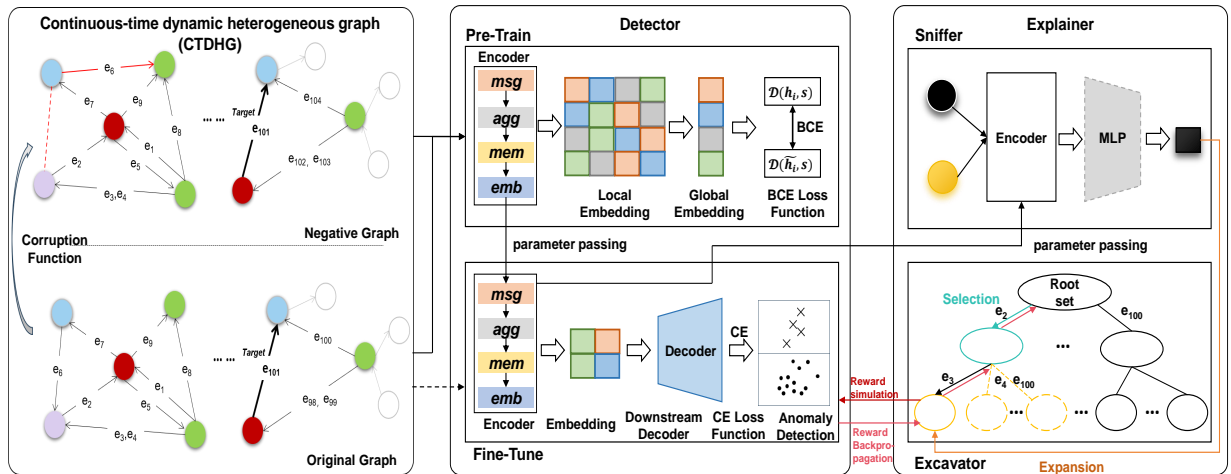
Continuous-time dynamic heterogeneous graph (CTDHG)

$e_6$ $e_7$ $e_9$ $e_8$ $e_1$ $e_2$ $e_5$ $e_3,e_4$ …… Target $e_{101}$ $e_{104}$ $e_{102}$, $e_{103}$

Corruption Function

Negative Graph

$e_7$ $e_9$ $e_6$ $e_8$ $e_1$ $e_2$ $e_5$ $e_3,e_4$ …… Target $e_{101}$ $e_{100}$ $e_{98}$, $e_{99}$

Original Graph

Detector

Pre-Train

Encoder

msg

agg

mem

emb

Local Embedding

Global Embedding

$\mathcal{D}(h_i, s)$

BCE

$\mathcal{D}(\widetilde{h_i}, s)$

BCE Loss Function

parameter passing

msg

agg

mem

emb

Encoder

Embedding

Decoder

Downstream Decoder

CE

CE Loss Function

Anomaly Detection

Fine-Tune

Explainer

Sniffer

Encoder

MLP

parameter passing

Selection

Root set

$e_2$

$e_{100}$

…

$e_3$

$e_4$ $e_{100}$

Reward simulation

Reward Backpropagation

… … …

Excavator

Expansion